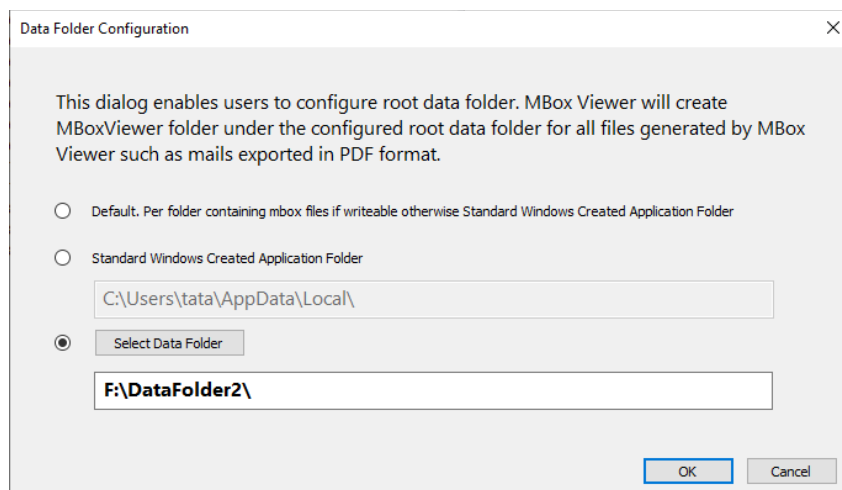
Data Folder Configuration

×

This dialog enables users to configure root data folder. MBox Viewer will create MBoxViewer folder under the configured root data folder for all files generated by MBox Viewer such as mails exported in PDF format.

Default. Per folder containing mbox files if writeable otherwise Standard Windows Created Application Folder

Standard Windows Created Application Folder

C:\Users\tata\AppData\Local\

Select Data Folder

F:\DataFolder2\

OK

Cancel